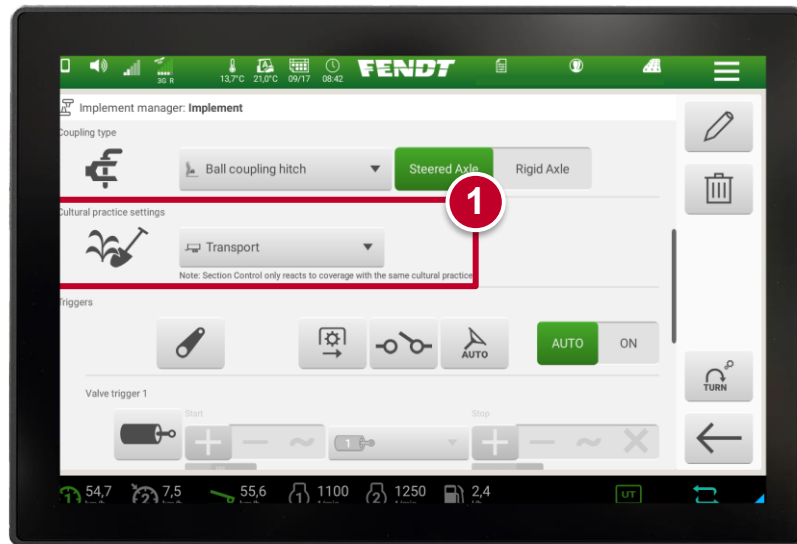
3G R 13,7°C 21,0°C 09/17 08:42 FENDT

Implement manager: Implement

Coupling type

Ball coupling hitch

Steered Axle

Rigid Axle

1

Cultural practice settings

Transport

Note: Section Control only reacts to coverage with the same cultural practice

Triggers

AUTO

AUTO

ON

Valve trigger 1

Start

1

Stop

TURN

54,7 km/h

7,5

55,6 km/h

1100 1/min

1250 1/min

2,4

UT